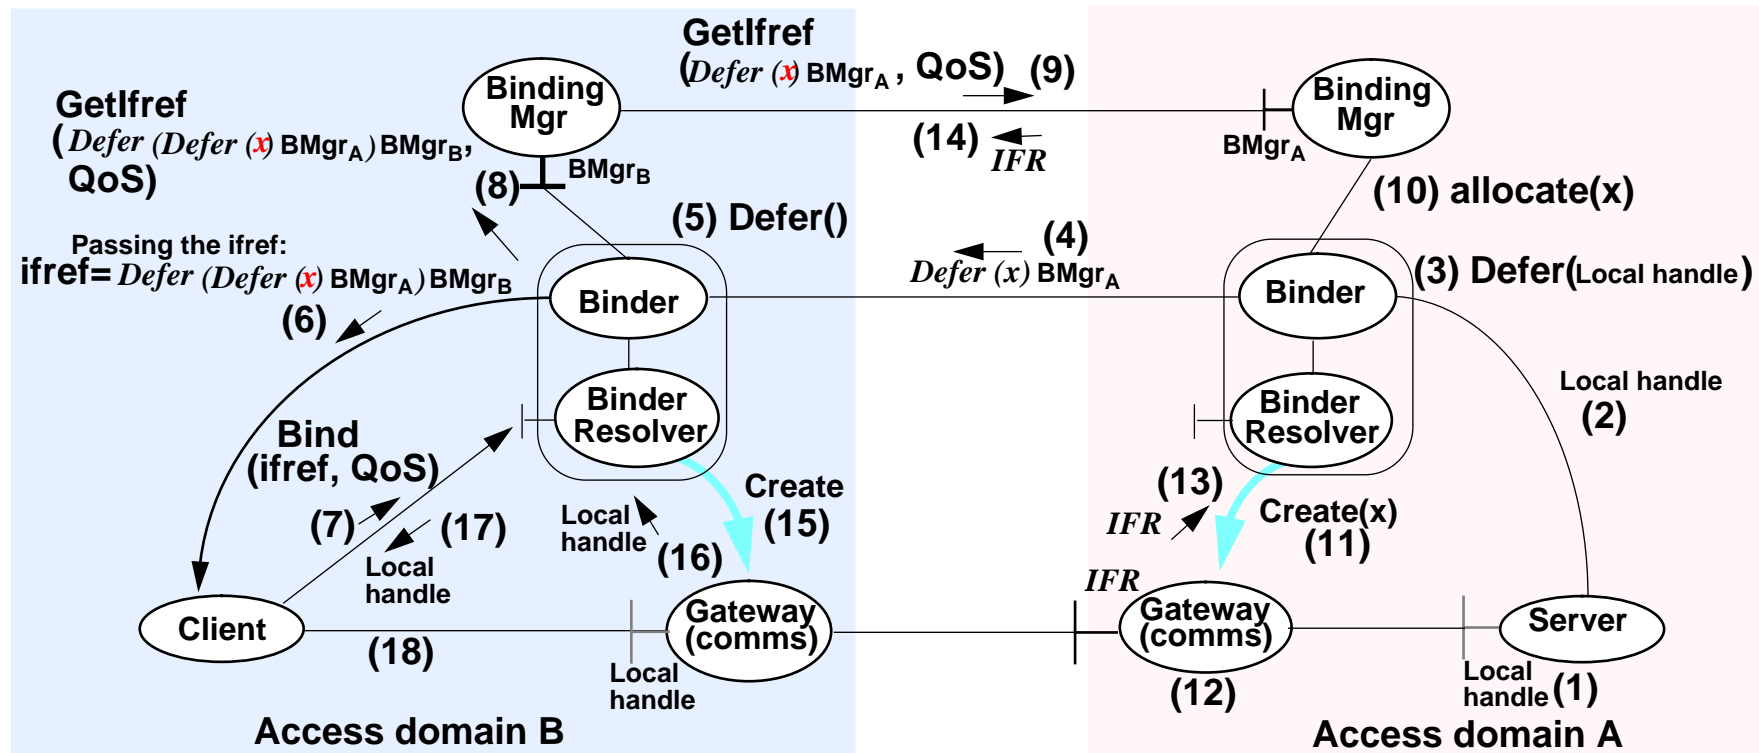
GetIfref
(Defer (x) BMgr$_A$ , QoS) (9)

Binding Mgr

Binding Mgr

GetIfref
(Defer (Defer (x) BMgr$_A$) BMgr$_B$,
QoS)

(14) IFR

BMgr$_A$

BMgr$_B$

(8)

(10) allocate(x)

(5) Defer()

Passing the ifref:
ifref= Defer (Defer (x) BMgr$_A$) BMgr$_B$

(4)
Defer (x) BMgr$_A$

(3) Defer(Local handle)

Binder

Binder

(6)

Binder Resolver

Binder Resolver

Local handle
(2)

Bind
(ifref, QoS)

Create
(15)

(13)

Create(x)
(11)

(7)

(17)

Local handle

(16)

IFR

Local handle

IFR

Client

Gateway (comms)

Gateway (comms)

Server

(18)

Local handle

(12)

Local handle (1)

Access domain B

Access domain A